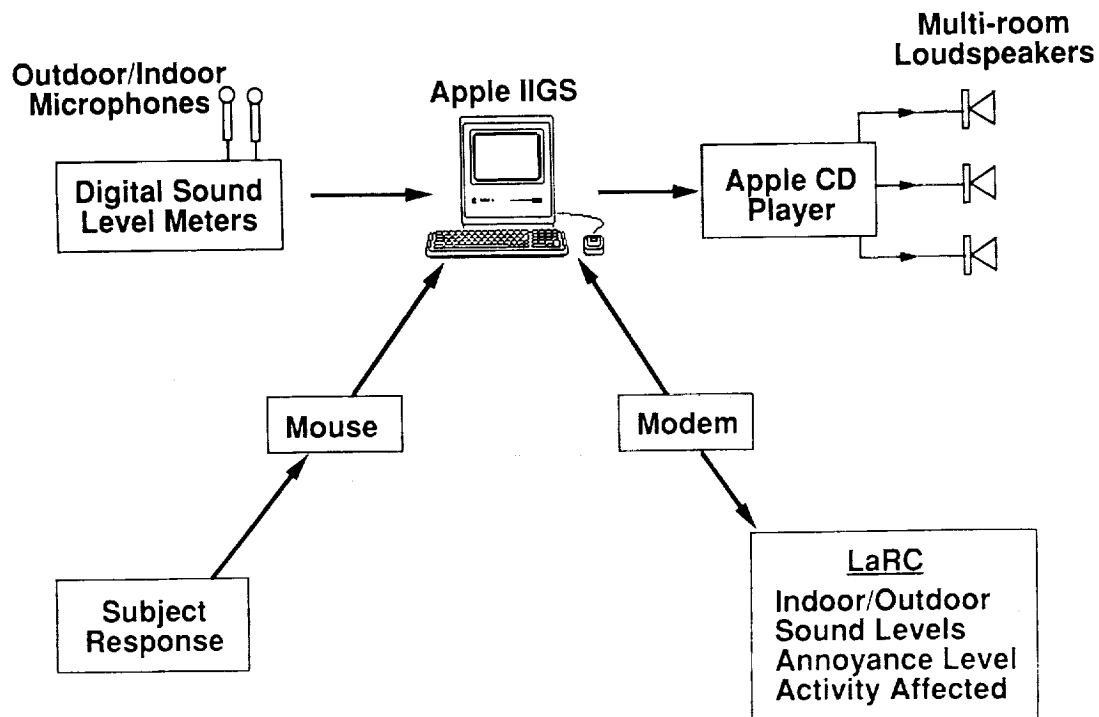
Outdoor/Indoor Microphones

Digital Sound Level Meters

Apple IIGS

Multi-room Loudspeakers

Apple CD Player

Mouse

Modem

Subject Response

LaRC

Indoor/Outdoor Sound Levels Annoyance Level Activity Affected